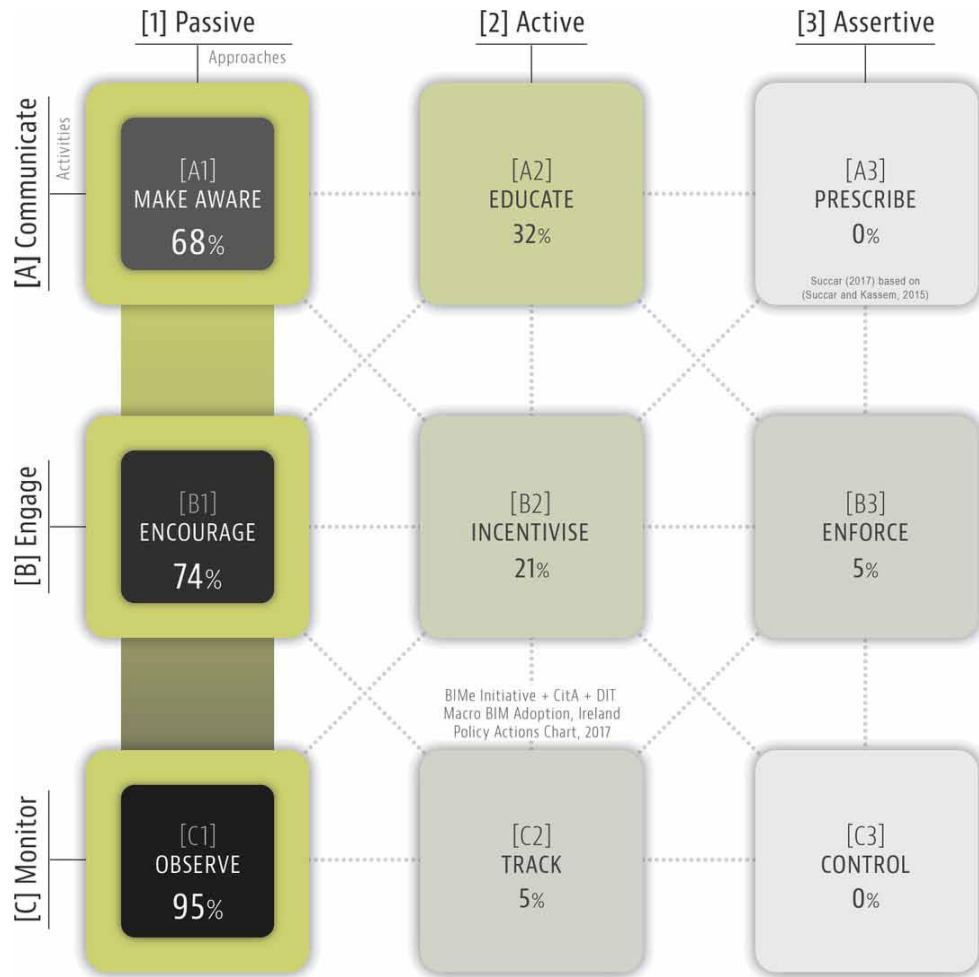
[1] Passive

Approaches

[2] Active

[3] Assertive

[A] Communicate

Activities

[A1]
MAKE AWARE
68%

[A2]
EDUCATE
32%

[A3]
PRESCRIBE
0%

Succar (2017) based on (Succar and Kassem, 2015)

[B] Engage

[B1]
ENCOURAGE
74%

[B2]
INCENTIVISE
21%

[B3]
ENFORCE
5%

BIMe Initiative + CitA + DIT
Macro BIM Adoption, Ireland
Policy Actions Chart, 2017

[C] Monitor

[C1]
OBSERVE
95%

[C2]
TRACK
5%

[C3]
CONTROL
0%